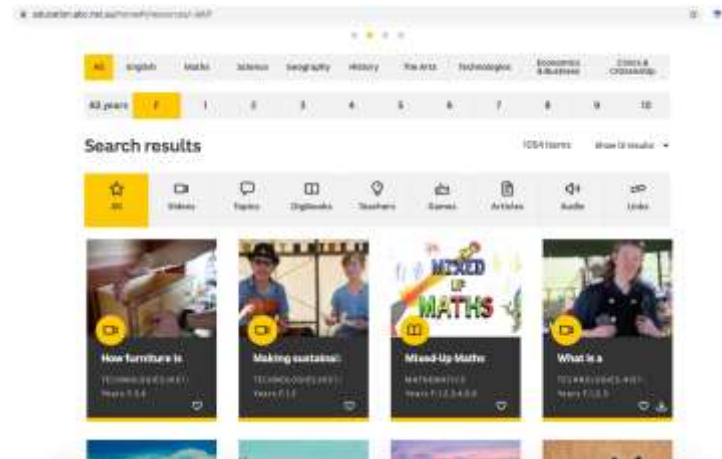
education.abc.net.au/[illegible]

All | English | Maths | Science | Geography | History | The Arts | Technologies | Economics & Business | Civics & Citizenship

All years | F | 1 | 2 | 3 | 4 | 5 | 6 | 7 | 8 | 9 | 10

Search results

1054 items Show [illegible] results

All | Videos | Topics | Digibooks | Teachers | Games | Articles | Audio | Links

MIXED UP MATHS

How furniture is
TECHNOLOGIES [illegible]
Years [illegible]

Making sustainal
TECHNOLOGIES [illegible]
Years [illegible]

Mixed-Up Maths
MATHEMATICS
Years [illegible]

What is a
TECHNOLOGIES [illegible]
Years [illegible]